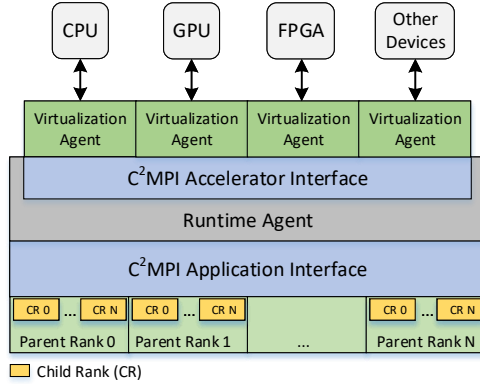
CPU

GPU

FPGA

Other Devices

Virtualization Agent

Virtualization Agent

Virtualization Agent

Virtualization Agent

C$^2$MPI Accelerator Interface

Runtime Agent

C$^2$MPI Application Interface

CR 0 ... CR N

CR 0 ... CR N

CR 0 ... CR N

Parent Rank 0

Parent Rank 1

...

Parent Rank N

Child Rank (CR)